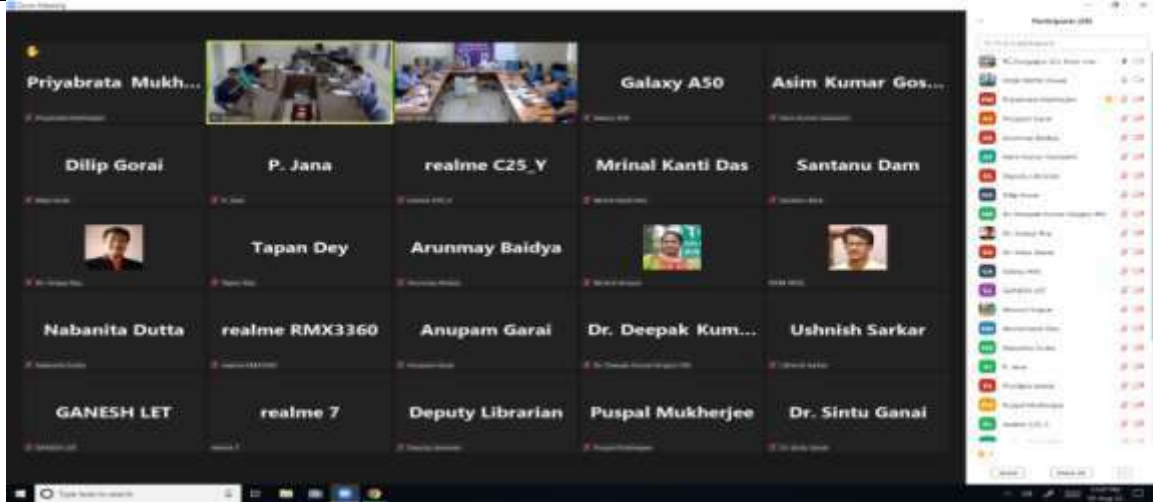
Zoom Meeting

Participants (30)

Priyabrata Mukh...

Galaxy A50

Asim Kumar Gos...

Dilip Gorai

P. Jana

realme C25_Y

Mrinal Kanti Das

Santanu Dam

Tapan Dey

Arunmay Baidya

Nabanita Dutta

realme RMX3360

Anupam Garai

Dr. Deepak Kum...

Ushnish Sarkar

GANESH LET

realme 7

Deputy Librarian

Puspal Mukherjee

Dr. Sintu Ganai

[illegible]